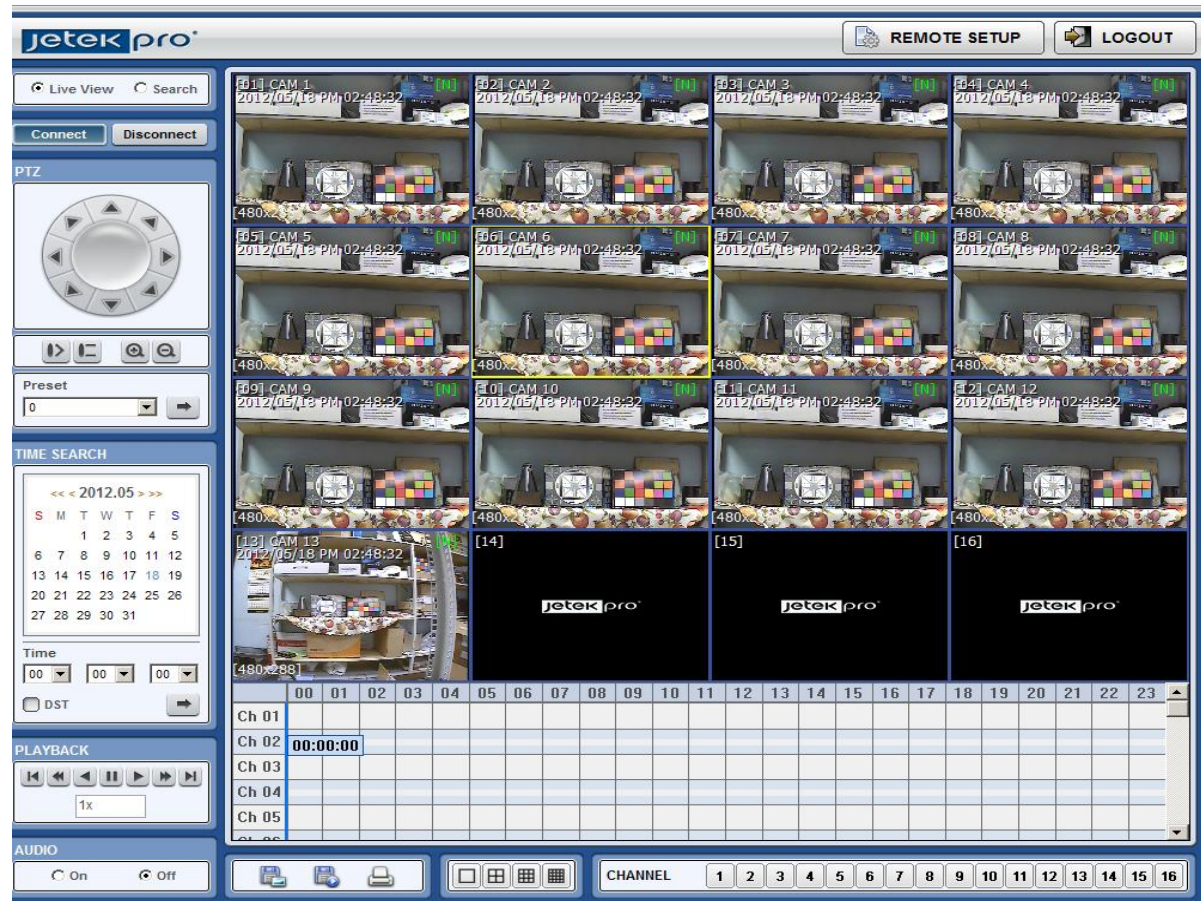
jetek pro

REMOTE SETUP
LOGOUT

Live View Search

Connect Disconnect

PTZ

Preset
0

TIME SEARCH

<< < 2012.05 > >>
S M T W T F S
1 2 3 4 5
6 7 8 9 10 11 12
13 14 15 16 17 18 19
20 21 22 23 24 25 26
27 28 29 30 31

Time
00 00 00

DST

PLAYBACK

1x

AUDIO
On Off

[01] CAM 1 [N]
2012/05/18 PM 02:48:32
[480x2

[02] CAM 2 [N]
2012/05/18 PM 02:48:32
[480x2

[03] CAM 3 [N]
2012/05/18 PM 02:48:32
[480x2

[04] CAM 4 [N]
2012/05/18 PM 02:48:32
[480x2

[05] CAM 5 [N]
2012/05/18 PM 02:48:32
[480x2

[06] CAM 6 [N]
2012/05/18 PM 02:48:32
[480x2

[07] CAM 7 [N]
2012/05/18 PM 02:48:32
[480x2

[08] CAM 8 [N]
2012/05/18 PM 02:48:32
[480x2

[09] CAM 9 [N]
2012/05/18 PM 02:48:32
[480x2

[10] CAM 10 [N]
2012/05/18 PM 02:48:32
[480x2

[11] CAM 11 [N]
2012/05/18 PM 02:48:32
[480x2

[12] CAM 12 [N]
2012/05/18 PM 02:48:32
[480x2

[13] CAM 13 [N]
2012/05/18 PM 02:48:32
[480x288]

[14]
jetek pro

[15]
jetek pro

[16]
jetek pro

| | 00 | 01 | 02 | 03 | 04 | 05 | 06 | 07 | 08 | 09 | 10 | 11 | 12 | 13 | 14 | 15 | 16 | 17 | 18 | 19 | 20 | 21 | 22 | 23 |
|---|---|---|---|---|---|---|---|---|---|---|---|---|---|---|---|---|---|---|---|---|---|---|---|---|
| Ch 01 | | | | | | | | | | | | | | | | | | | | | | | | |
| Ch 02 | 00:00:00 | | | | | | | | | | | | | | | | | | | | | | | |
| Ch 03 | | | | | | | | | | | | | | | | | | | | | | | | |
| Ch 04 | | | | | | | | | | | | | | | | | | | | | | | | |
| Ch 05 | | | | | | | | | | | | | | | | | | | | | | | | |

CHANNEL 1 2 3 4 5 6 7 8 9 10 11 12 13 14 15 16